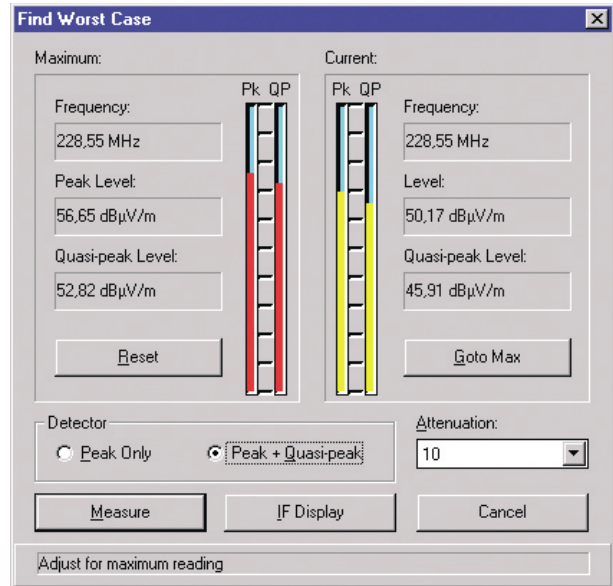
Find Worst Case

Maximum:

Frequency:
228,55 MHz
Peak Level:
56,65 dBµV/m
Quasi-peak Level:
52,82 dBµV/m
Reset

Pk QP

Current:

Pk QP

Frequency:
228,55 MHz
Level:
50,17 dBµV/m
Quasi-peak Level:
45,91 dBµV/m
Goto Max

Detector
Peak Only
Peak + Quasi-peak

Attenuation:
10

Measure
IF Display
Cancel

Adjust for maximum reading